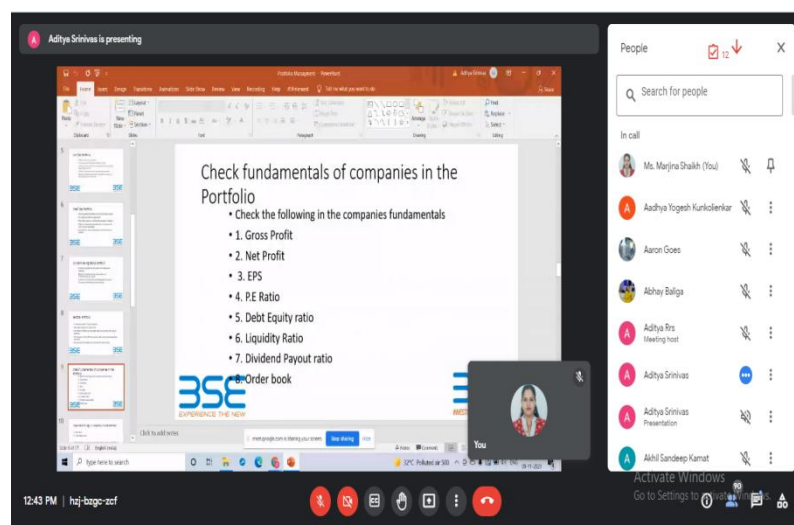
Aditya Srinivas is presenting

Portfolio Management - PowerPoint

File Home Insert Design Transitions Animations Slide Show Review View Recording Help

Check fundamentals of companies in the Portfolio

• Check the following in the companies fundamentals
• 1. Gross Profit
• 2. Net Profit
• 3. EPS
• 4. P.E Ratio
• 5. Debt Equity ratio
• 6. Liquidity Ratio
• 7. Dividend Payout ratio
• 8. Order book

BSE
EXPERIENCE THE NEW

Click to add notes

meet.google.com is sharing your screen. Stop sharing Hide

Type here to search

You

People

12

Search for people

In call

Ms. Marjina Shaikh (You)

Aadhya Yogesh Kunkolienkar

Aaron Goes

Abhay Baliga

Aditya Rrs
Meeting host

Aditya Srinivas

Aditya Srinivas
Presentation

Akhil Sandeep Kamat

Activate Windows
Go to Settings to activate Windows.

12:43 PM | hzj-bzgc-zcf

90